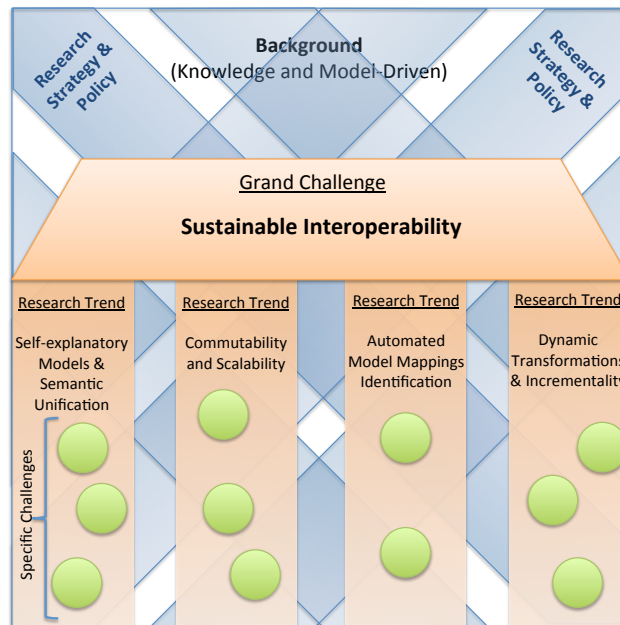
Research Strategy & Policy

Background
(Knowledge and Model-Driven)

Research Strategy & Policy

Grand Challenge

Sustainable Interoperability

Research Trend
Self-explanatory Models & Semantic Unification

Specific Challenges

Research Trend
Commutability and Scalability

Research Trend
Automated Model Mappings Identification

Research Trend
Dynamic Transformations & Incrementality